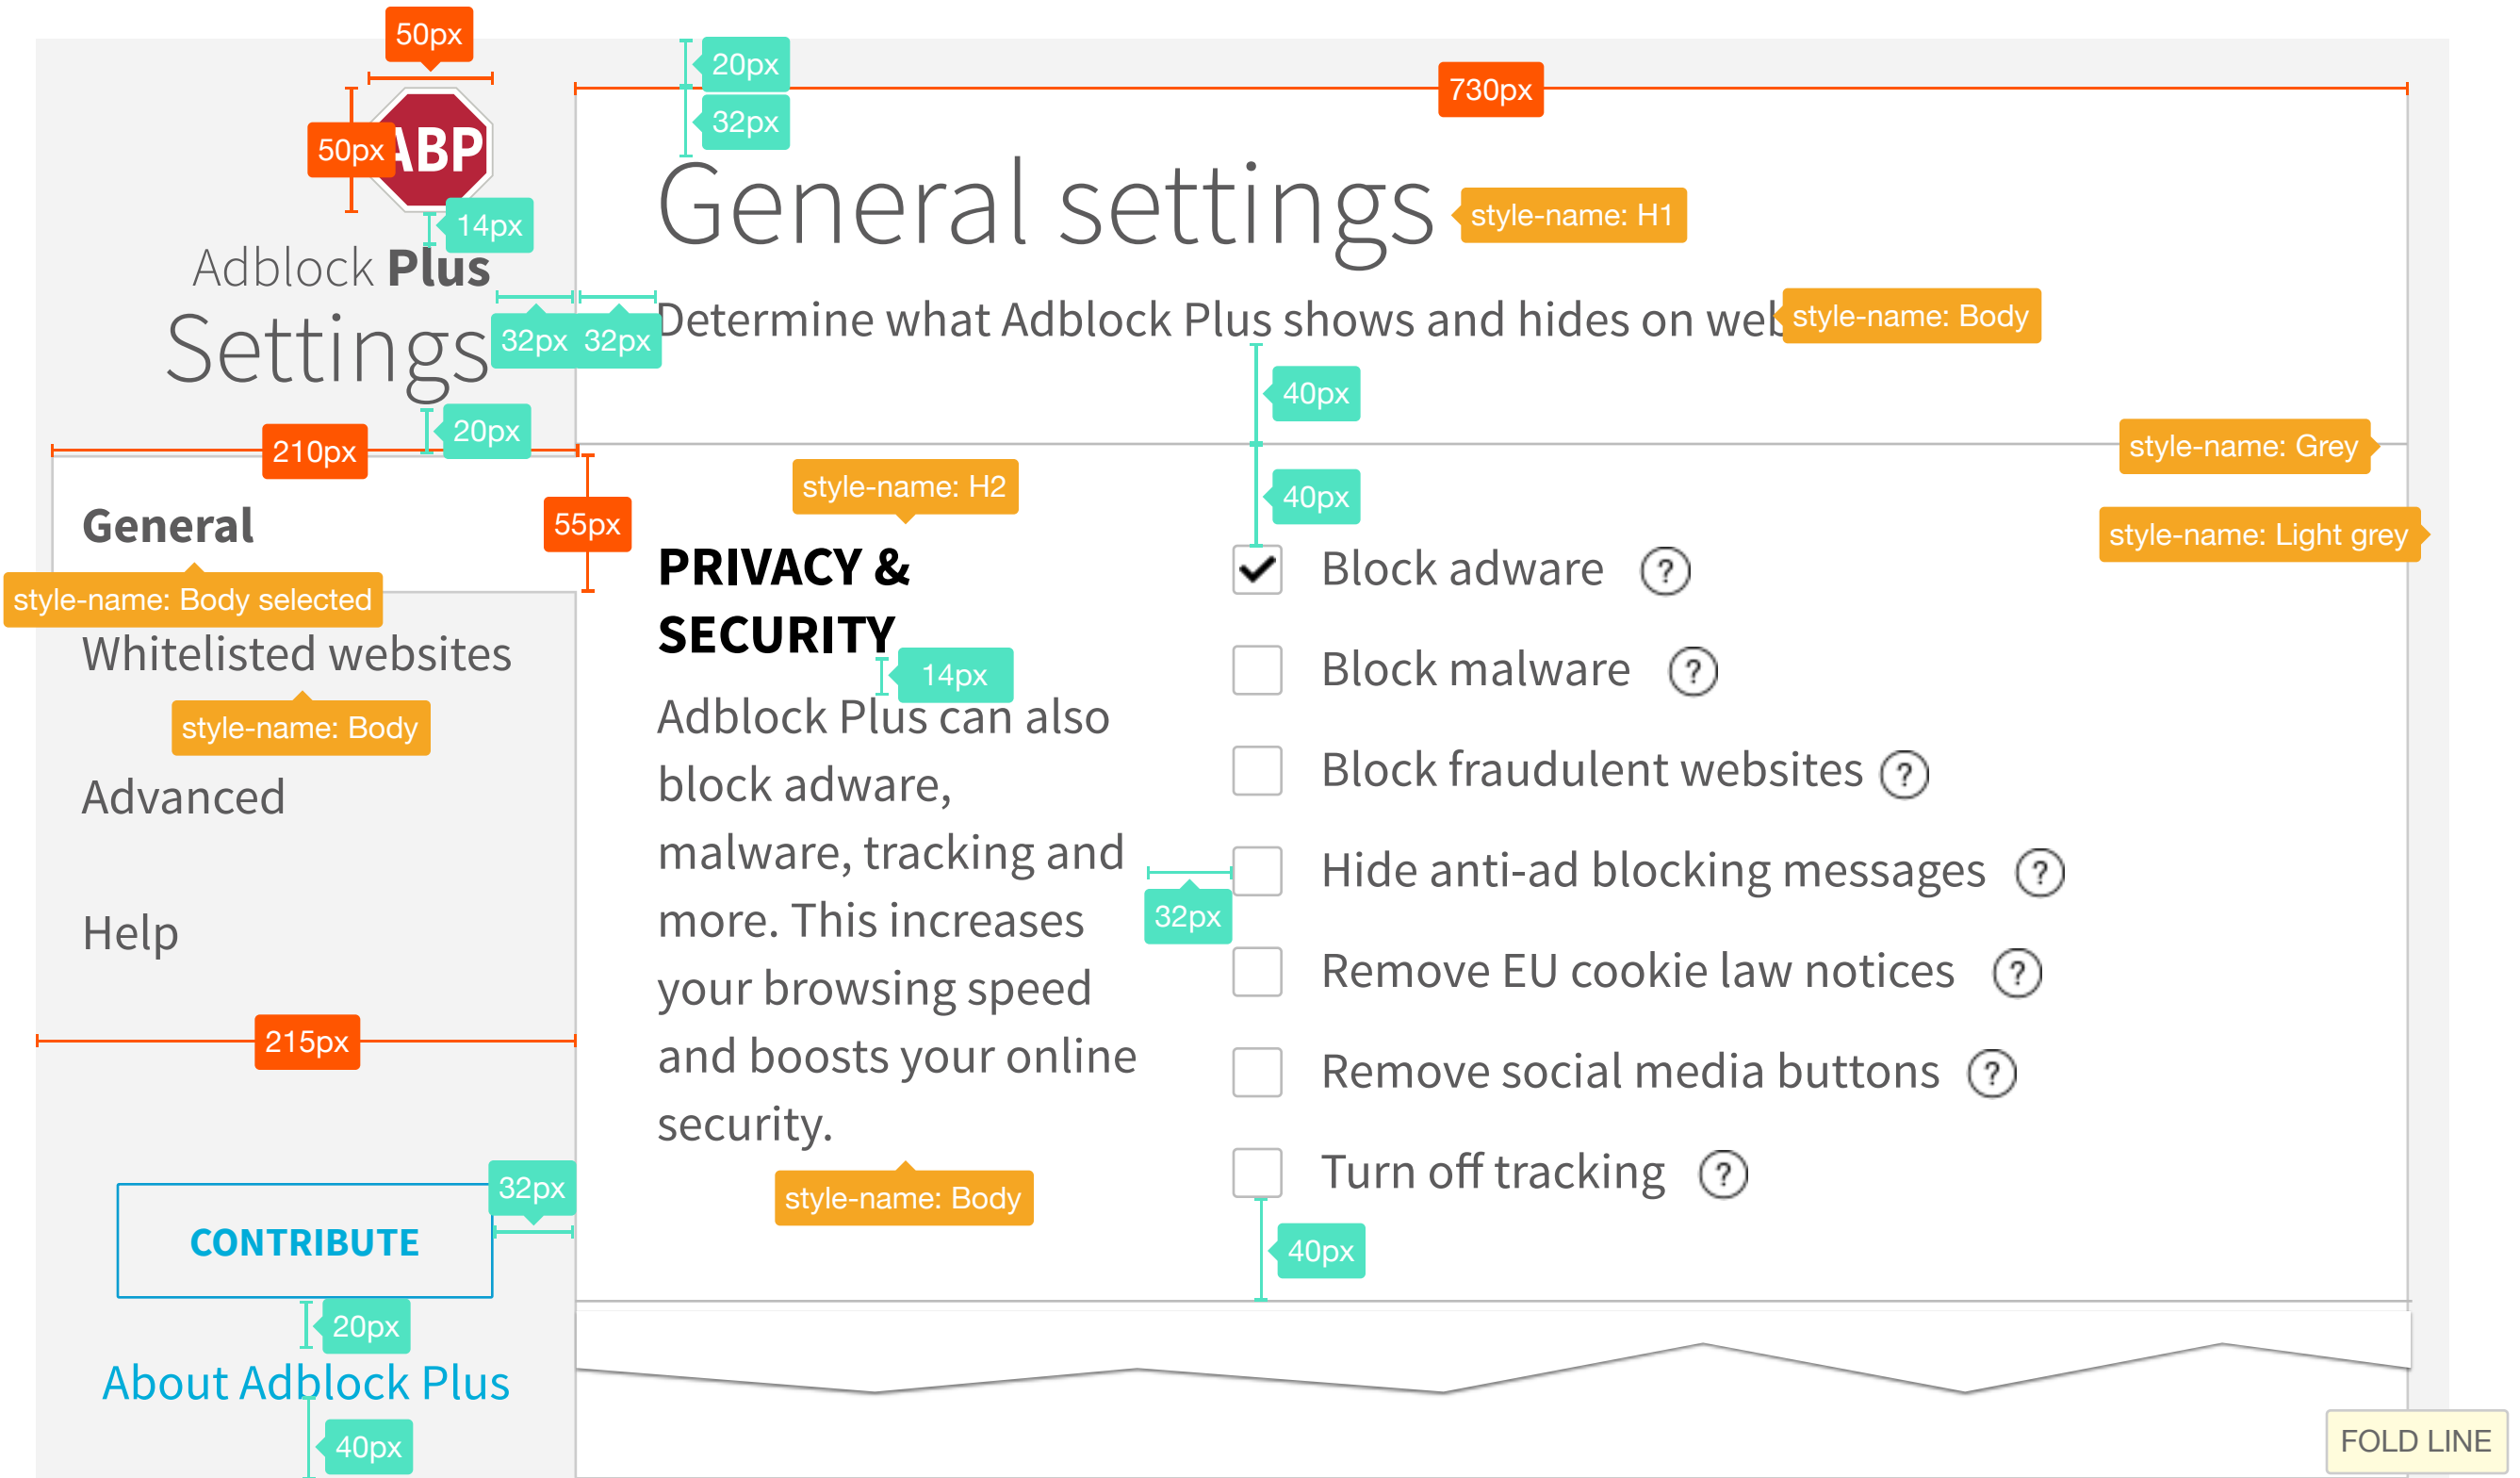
50px

20px

730px

50px ABP

32px

General settings style-name: H1

14px

Adblock Plus

Settings 32px 32px

Determine what Adblock Plus shows and hides on wel style-name: Body

40px

20px

210px

style-name: Grey

style-name: H2

40px

style-name: Light grey

General

55px

PRIVACY & SECURITY

style-name: Body selected

Block adware ?

Whitelisted websites

14px

Block malware ?

style-name: Body

Adblock Plus can also block adware, malware, tracking and more. This increases your browsing speed and boosts your online security.

Block fraudulent websites ?

Advanced

Hide anti-ad blocking messages ?

32px

Help

Remove EU cookie law notices ?

215px

Remove social media buttons ?

Turn off tracking ?

32px

style-name: Body

CONTRIBUTE

40px

20px

About Adblock Plus

40px

FOLD LINE